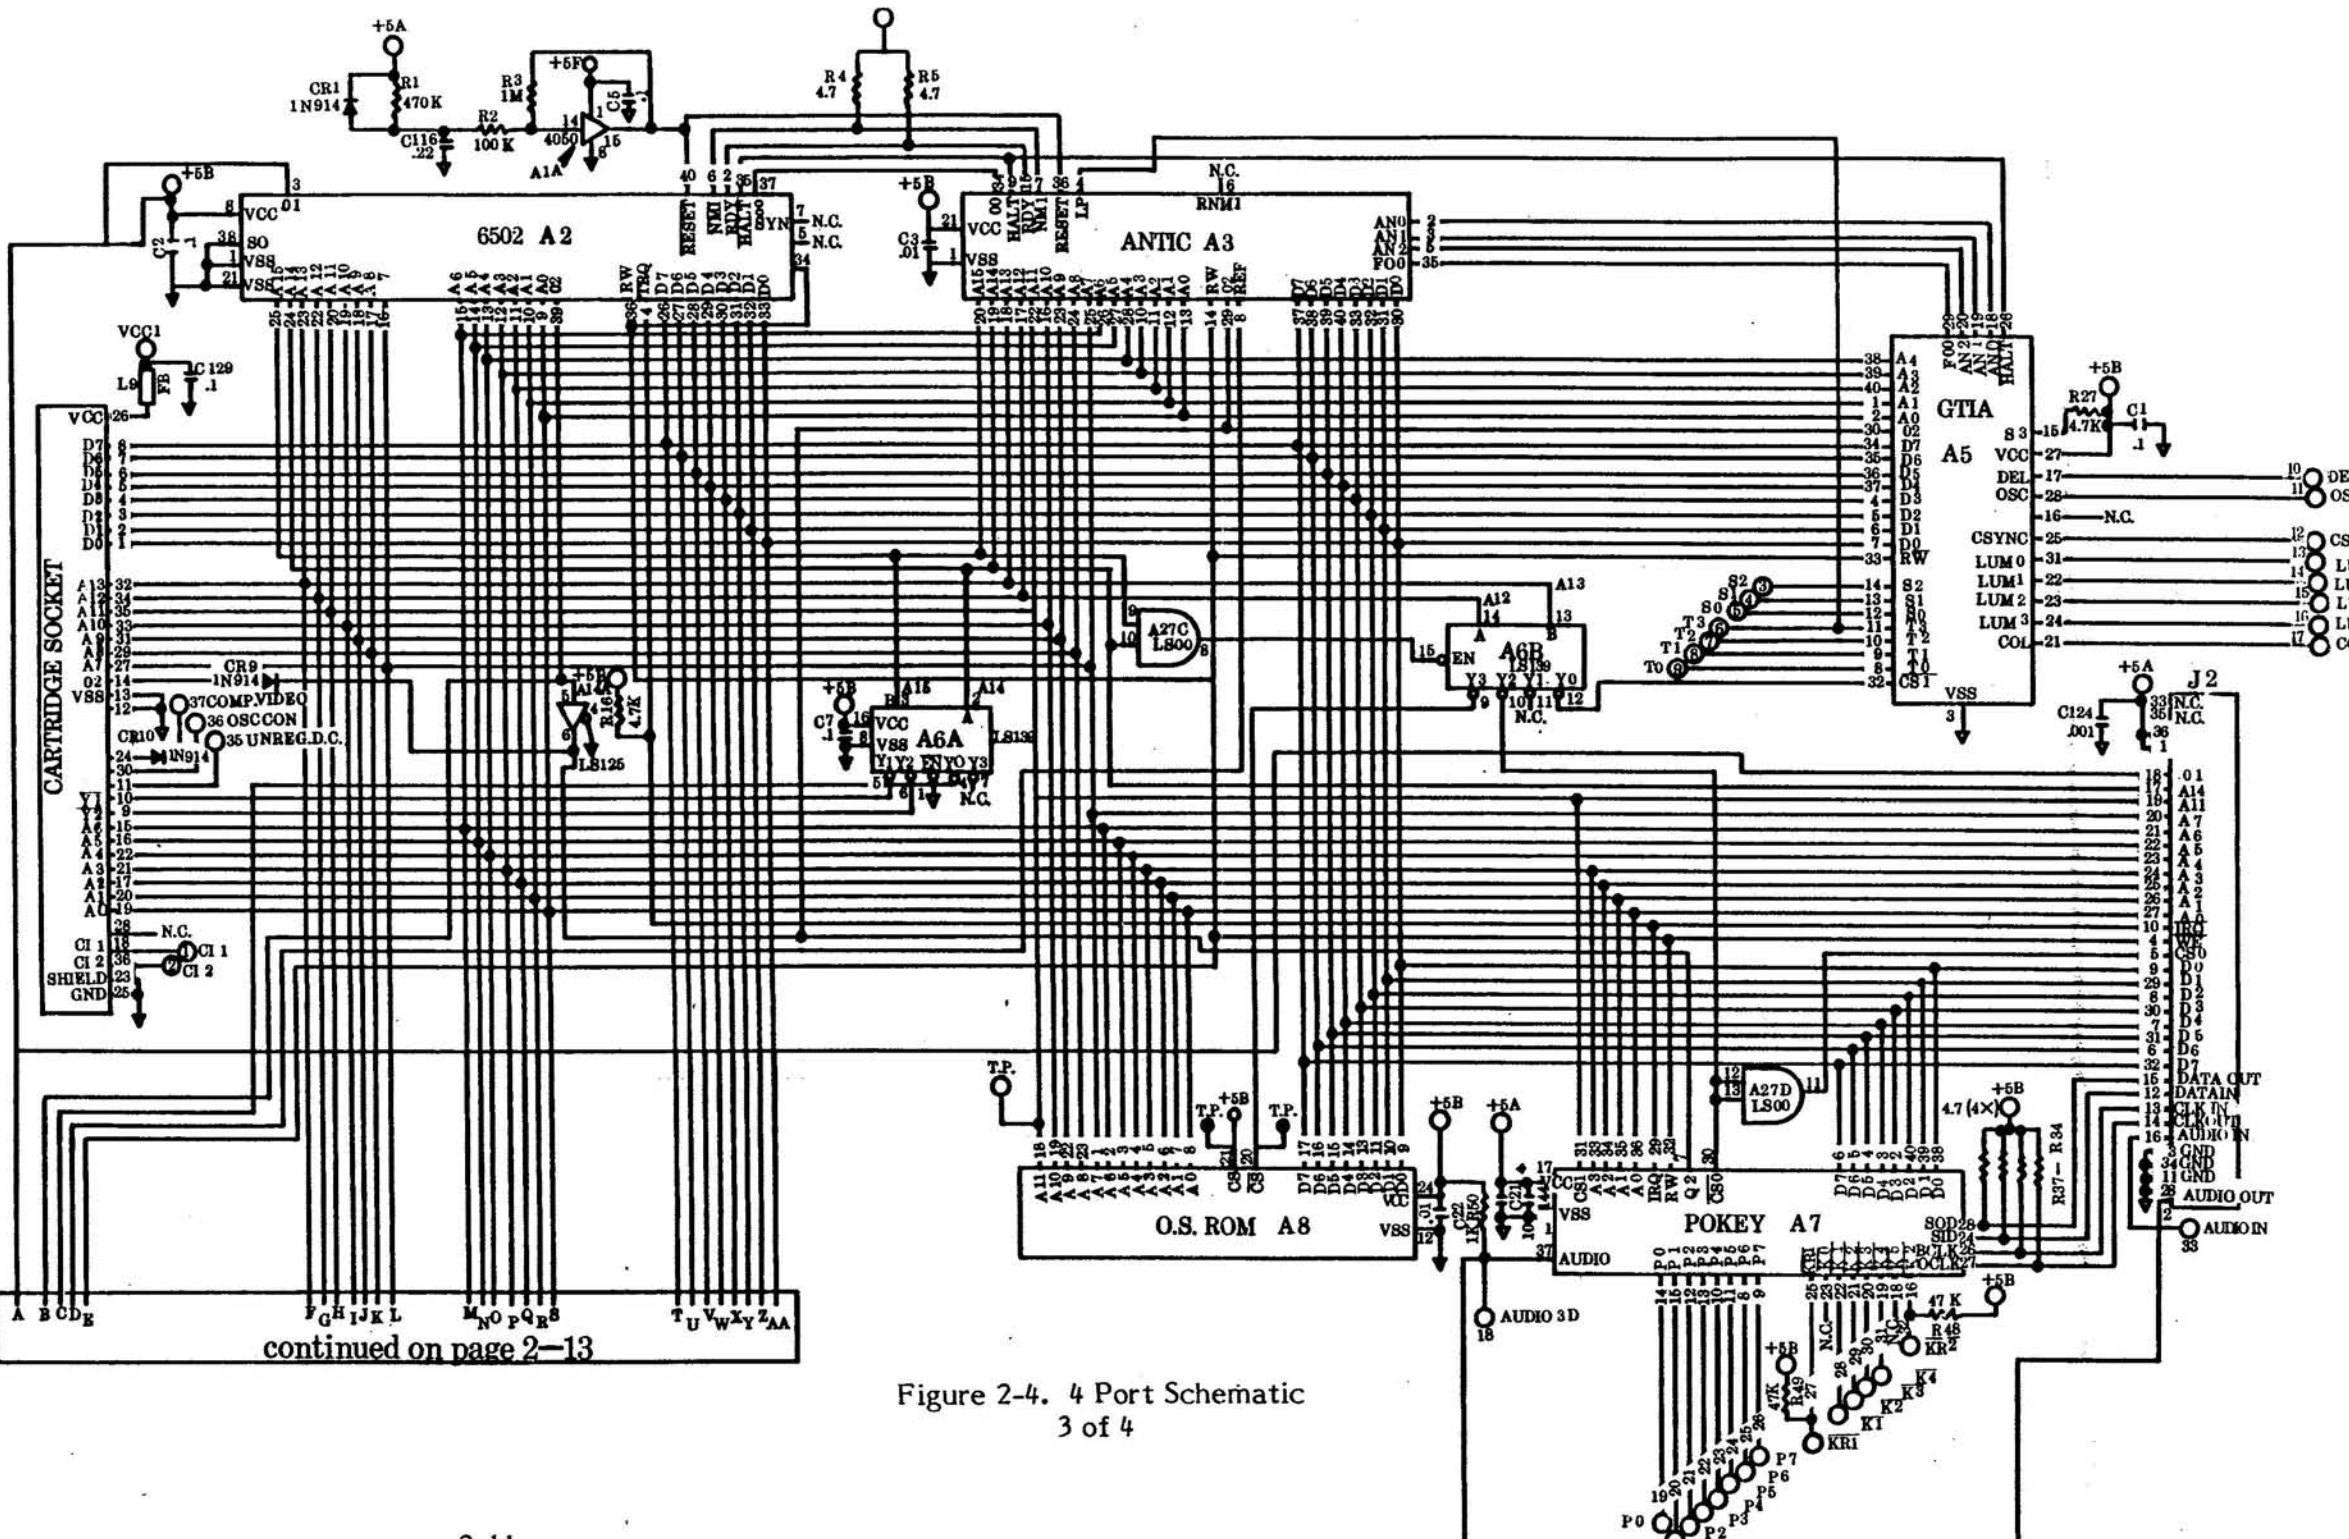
+5A
CR1 1N914
R1 470K
C116 .22
R2 100K
R3 1M
+5F
C5
4050
A1A
R4 4.7
R5 4.7
+5B
C2 .1
VCC
6502 A2
RESET NMI RDY HALT
N.C.
N.C.
+5B
C3 .01
ANTIC A3
N.C.
RNMI
AN0 AN1 AN2 F00
VCC1
L9 FB
C129 .1
CARTRIDGE SOCKET
CR9 1N914
37 COMP.VIDEO
36 OSC CON
35 UNREG.D.C.
CR10 1N914
N.C.
CI 1
CI 2
SHIELD
GND
+5B
R16 4.7K
LS125
+5B
C7 .1
A6A
LS139
N.C.
A27C LS00
A6B LS139
N.C.
GTIA A5
+5B
R27 4.7K
C1 .1
DEL OSC
N.C.
CSYNC LUM 0 LUM1 LUM 2 LUM 3 COL
VSS
+5A
C124 .001
J2
N.C. N.C.
T.P.
T.P. +5B T.P.
O.S. ROM A8
+5B
+5A
C22
C21
A27D LS00
POKEY A7
4.7 (4X)
+5B
R34
R37
AUDIO OUT
AUDIO IN
DATA OUT DATA IN CLK IN CLK OUT AUDIO IN GND GND GND
AUDIO 3D
+5B
R49 47K
47 K
R48
K1 K2 K3 K4
KR1 KR2
P0 P2 P3 P4 P5 P6 P7
A B C D E
F G H I J K L
M N O P Q R S
T U V W X Y Z AA
continued on page 2–13
Figure 2-4. 4 Port Schematic
3 of 4
2-11